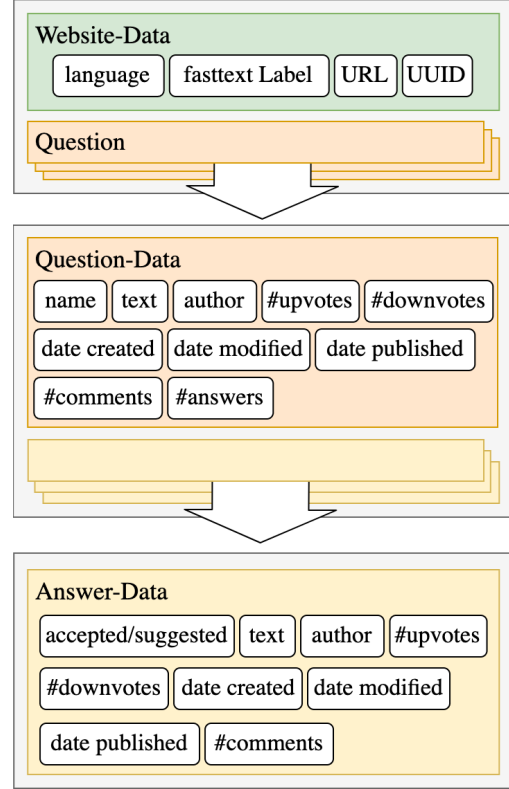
Website-Data

language | fasttext Label | URL | UUID

Question

Question-Data

name | text | author | #upvotes | #downvotes

date created | date modified | date published

#comments | #answers

Answer-Data

accepted/suggested | text | author | #upvotes

#downvotes | date created | date modified

date published | #comments